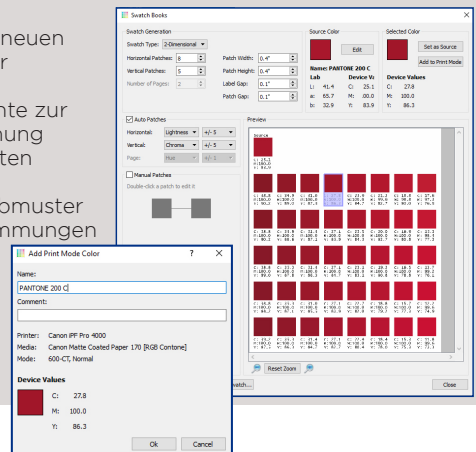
neuen
r

nte zur
hung
ten

omuster
nmungen

Swatch Books

Swatch Generation

Swatch Type: 2-Dimensional

Horizontal Patches: 8
Vertical Patches: 5
Number of Pages: 2

Patch Width: 0.4"
Patch Height: 0.4"
Label Gap: 0.1"
Patch Gap: 0.1"

Auto Patches
Horizontal: Lightness +/- 5
Vertical: Chroma +/- 5
Pages: Hue +/- 1

Manual Patches
Double-click a patch to edit it

Source Color
Edit
Name: PANTONE 200 C
Lab
L: 41.4
a: 65.7
b: 32.9
Device Va
C: 25.1
M: 100.0
Y: 83.9

Selected Color
Set as Source
Add to Print Mode
Device Values
C: 27.8
M: 100.0
Y: 86.3

Preview

Source

Reset Zoom

watch...

Close

Add Print Mode Color
?
X

Name:
PANTONE 200 C

Comment:

Printer: Canon iPF Pro 4000
Media: Canon Matte Coated Paper 170 [RGB Contone]
Mode: 600-CT, Normal

Device Values
C: 27.8
M: 100.0
Y: 86.3

Ok
Cancel